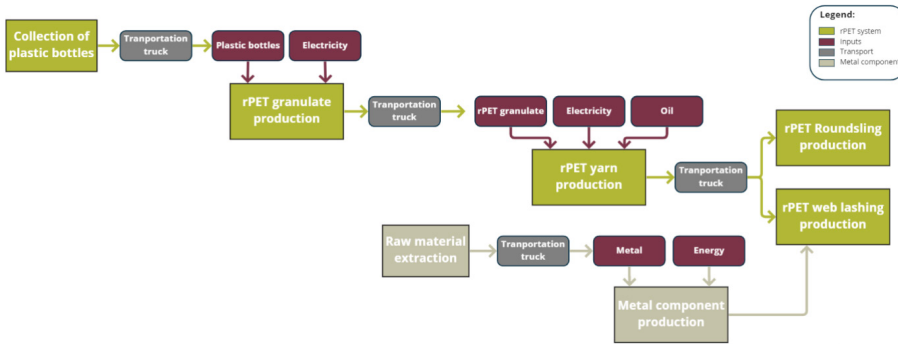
Legend:
rPET system
Inputs
Transport
Metal component

Collection of plastic bottles

Tranportation truck

Plastic bottles

Electricity

rPET granulate production

Tranportation truck

rPET granulate

Electricity

Oil

rPET yarn production

Tranportation truck

rPET Roundsling production

rPET web lashing production

Raw material extraction

Tranportation truck

Metal

Energy

Metal component production